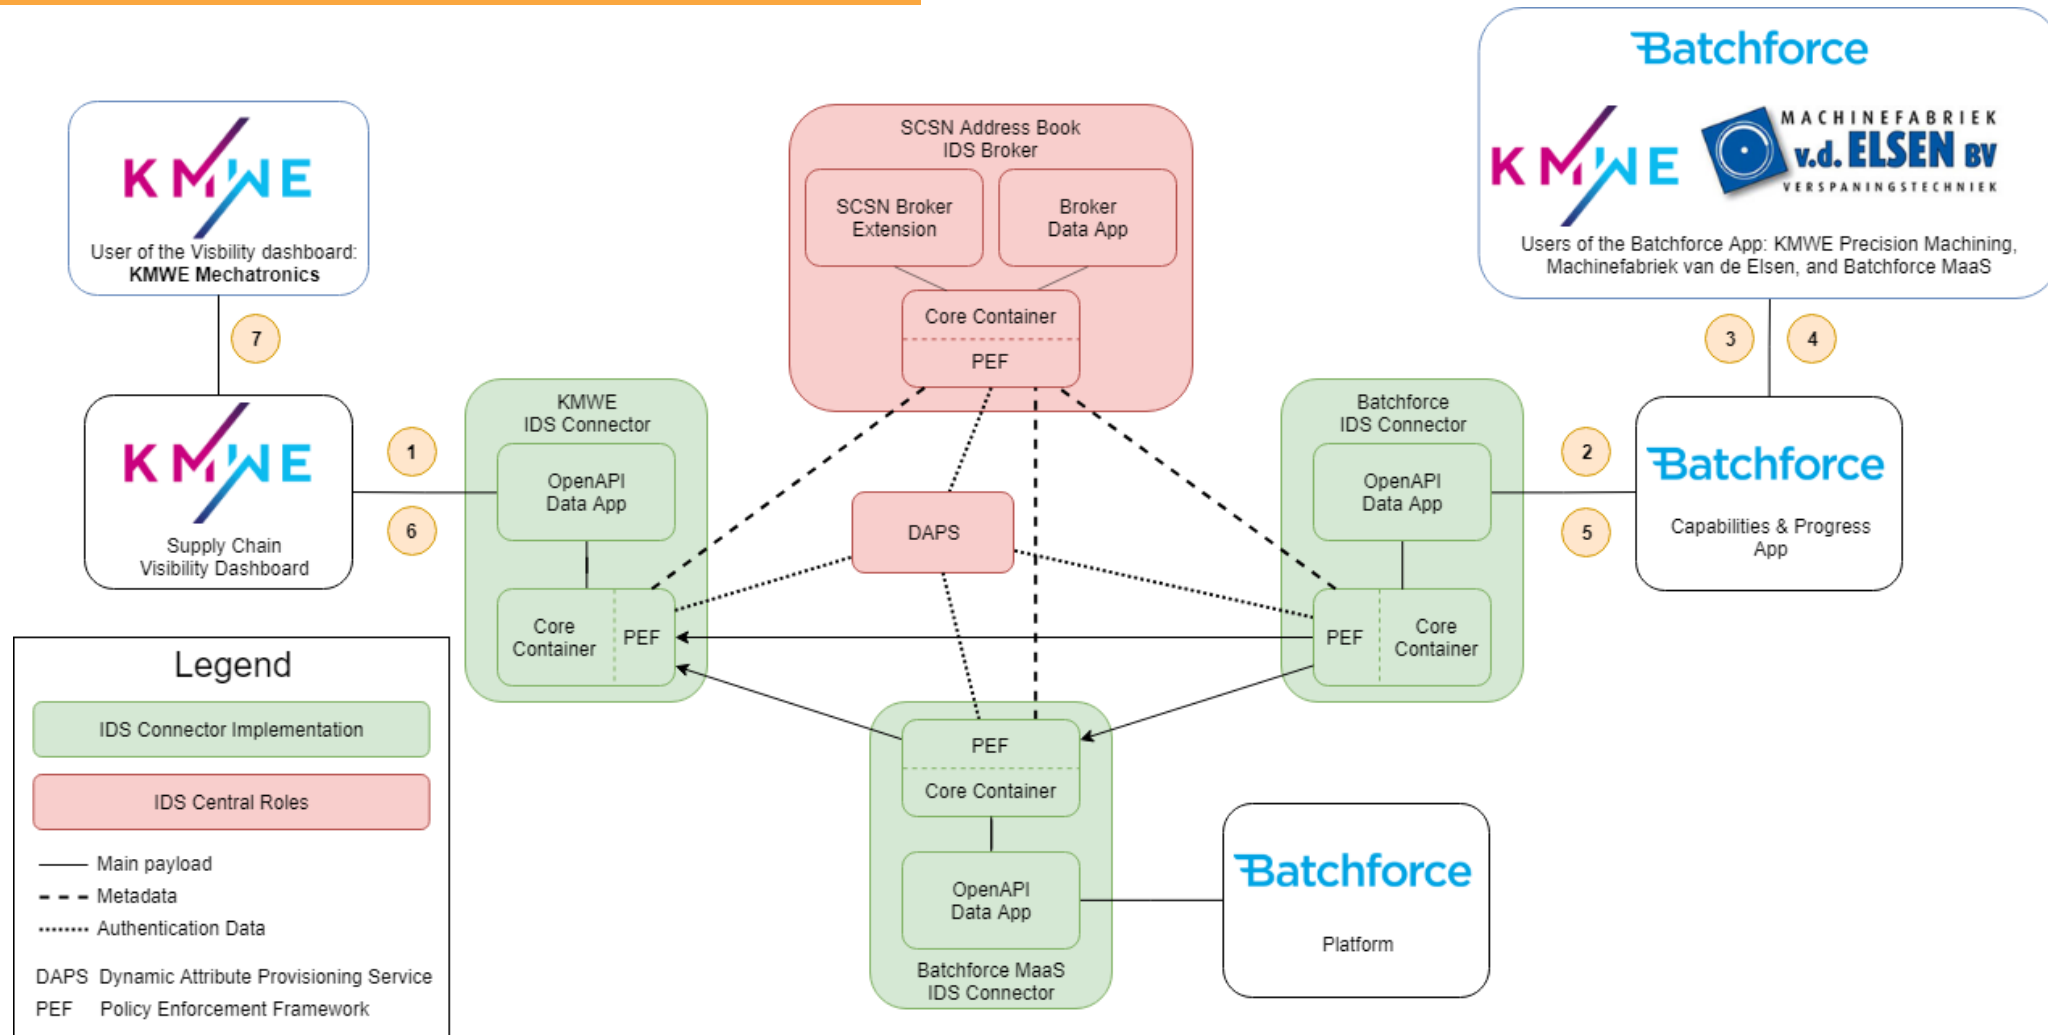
Batchforce

KMWE

MACHINEFABRIEK v.d. ELSEN BV VERSPANINGSTECHNIEK

Users of the Batchforce App: KMWE Precision Machining, Machinefabriek van de Elsen, and Batchforce MaaS

KMWE

User of the Visbility dashboard: **KMWE Mechatronics**

SCSN Address Book IDS Broker

SCSN Broker Extension

Broker Data App

Core Container

PEF

7

3

4

KMWE

Supply Chain Visibility Dashboard

1

6

KMWE IDS Connector

OpenAPI Data App

Core Container

PEF

DAPS

Batchforce IDS Connector

OpenAPI Data App

PEF

Core Container

2

5

Batchforce

Capabilities & Progress App

Legend

IDS Connector Implementation

IDS Central Roles

Main payload

Metadata

Authentication Data

DAPS Dynamic Attribute Provisioning Service

PEF Policy Enforcement Framework

PEF

Core Container

OpenAPI Data App

Batchforce MaaS IDS Connector

Batchforce

Platform